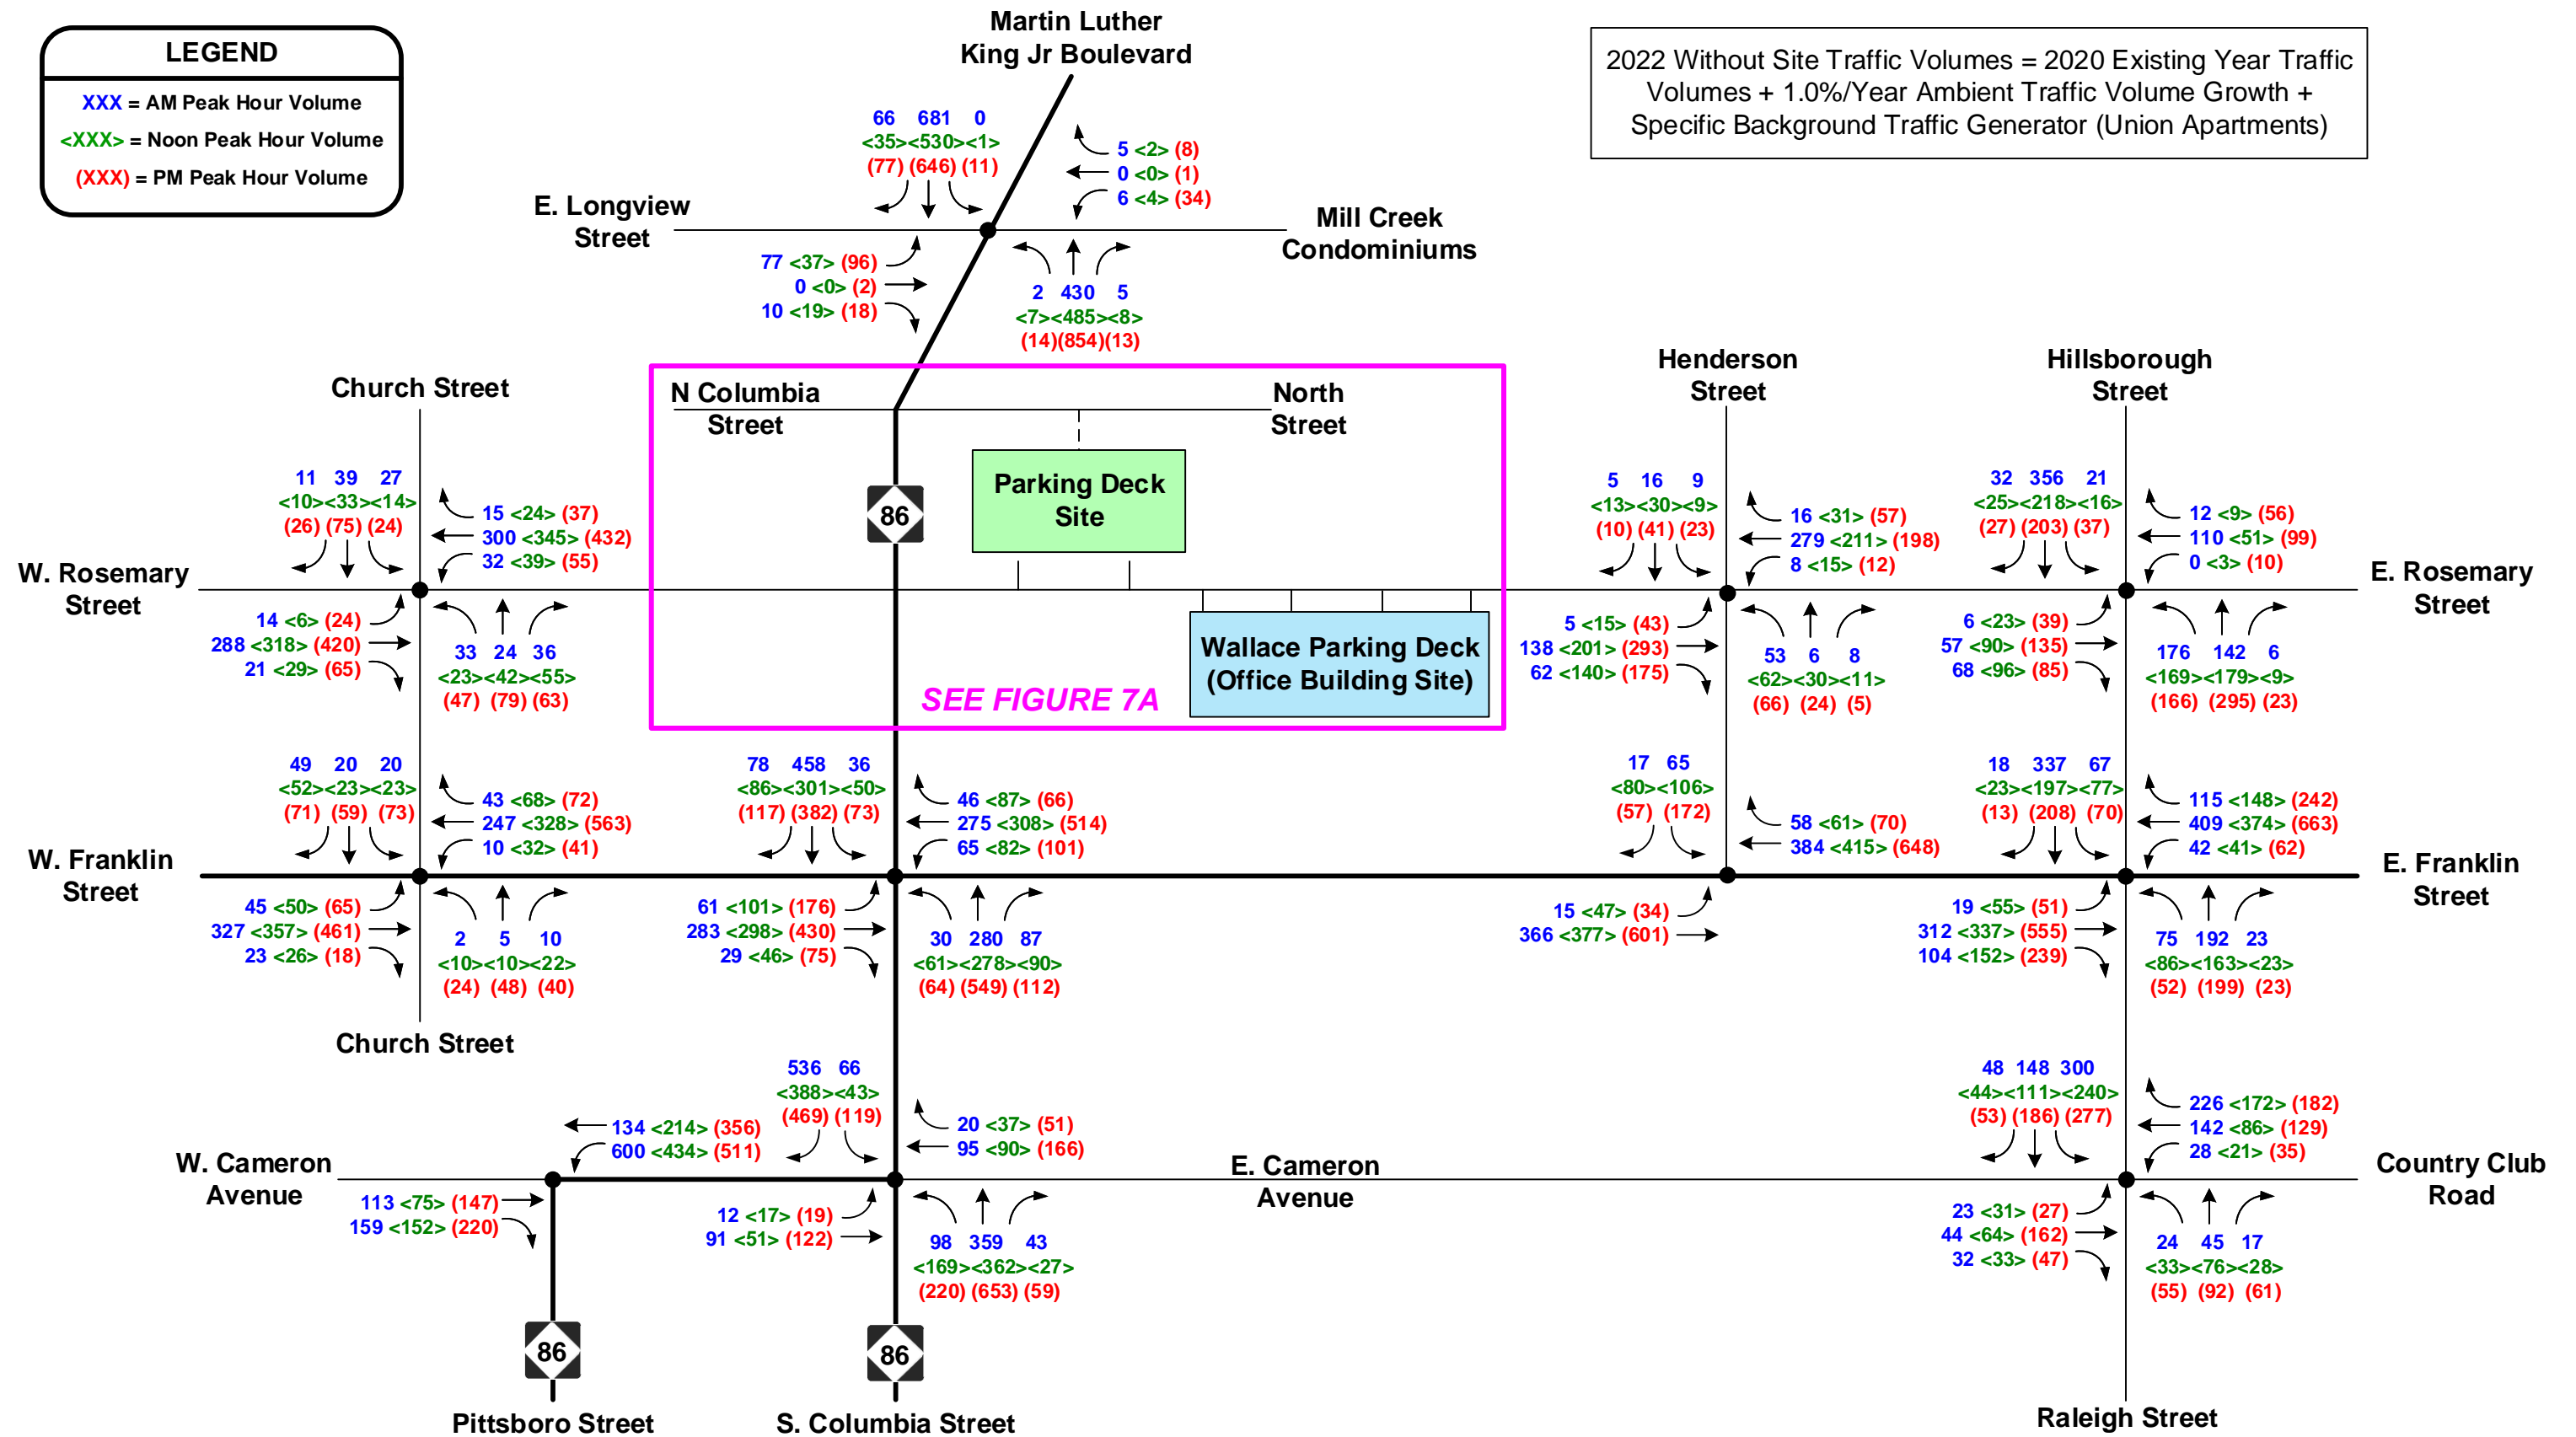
LEGEND
XXX = AM Peak Hour Volume
<XXX> = Noon Peak Hour Volume
(XXX) = PM Peak Hour Volume

Martin Luther King Jr Boulevard

2022 Without Site Traffic Volumes = 2020 Existing Year Traffic Volumes + 1.0%/Year Ambient Traffic Volume Growth + Specific Background Traffic Generator (Union Apartments)

E. Longview Street
Mill Creek Condominiums

66 681 0
<35><530><1>
(77) (646) (11)

5 <2> (8)
0 <0> (1)
6 <4> (34)

77 <37> (96)
0 <0> (2)
10 <19> (18)

2 430 5
<7><485><8>
(14)(854)(13)

Church Street
N Columbia Street
North Street
Henderson Street
Hillsborough Street

86

Parking Deck Site

11 39 27
<10><33><14>
(26) (75) (24)

15 <24> (37)
300 <345> (432)
32 <39> (55)

W. Rosemary Street

14 <6> (24)
288 <318> (420)
21 <29> (65)

33 24 36
<23><42><55>
(47) (79) (63)

Wallace Parking Deck (Office Building Site)

SEE FIGURE 7A

5 16 9
<13><30><9>
(10) (41) (23)

16 <31> (57)
279 <211> (198)
8 <15> (12)

5 <15> (43)
138 <201> (293)
62 <140> (175)

53 6 8
<62><30><11>
(66) (24) (5)

32 356 21
<25><218><16>
(27) (203) (37)

12 <9> (56)
110 <51> (99)
0 <3> (10)

E. Rosemary Street

6 <23> (39)
57 <90> (135)
68 <96> (85)

176 142 6
<169><179><9>
(166) (295) (23)

49 20 20
<52><23><23>
(71) (59) (73)

43 <68> (72)
247 <328> (563)
10 <32> (41)

78 458 36
<86><301><50>
(117) (382) (73)

46 <87> (66)
275 <308> (514)
65 <82> (101)

17 65
<80><106>
(57) (172)

58 <61> (70)
384 <415> (648)

18 337 67
<23><197><77>
(13) (208) (70)

115 <148> (242)
409 <374> (663)
42 <41> (62)

W. Franklin Street
E. Franklin Street

45 <50> (65)
327 <357> (461)
23 <26> (18)

2 5 10
<10><10><22>
(24) (48) (40)

61 <101> (176)
283 <298> (430)
29 <46> (75)

30 280 87
<61><278><90>
(64) (549) (112)

15 <47> (34)
366 <377> (601)

19 <55> (51)
312 <337> (555)
104 <152> (239)

75 192 23
<86><163><23>
(52) (199) (23)

Church Street

536 66
<388><43>
(469) (119)

134 <214> (356)
600 <434> (511)

20 <37> (51)
95 <90> (166)

48 148 300
<44><111><240>
(53) (186) (277)

226 <172> (182)
142 <86> (129)
28 <21> (35)

W. Cameron Avenue
E. Cameron Avenue
Country Club Road

113 <75> (147)
159 <152> (220)

12 <17> (19)
91 <51> (122)

98 359 43
<169><362><27>
(220) (653) (59)

23 <31> (27)
44 <64> (162)
32 <33> (47)

24 45 17
<33><76><28>
(55) (92) (61)

86
86

Pittsboro Street
S. Columbia Street
Raleigh Street